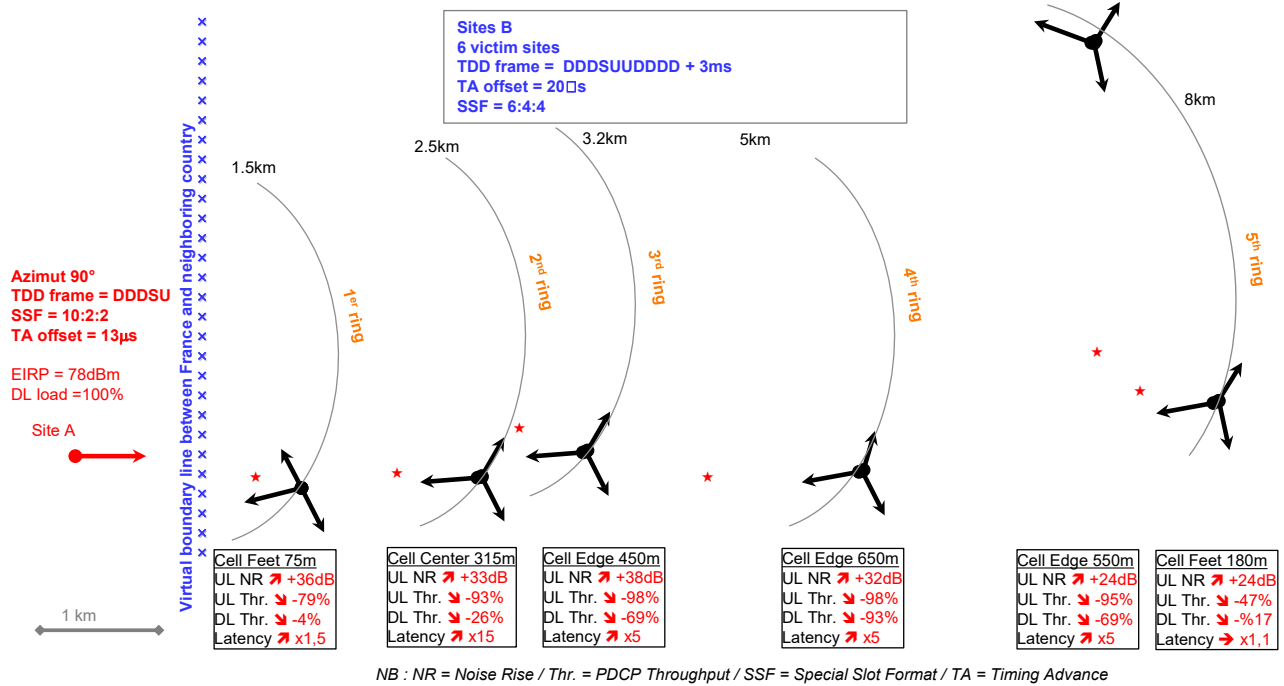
Sites B
6 victim sites
TDD frame = DDDSUUDDDD + 3ms
TA offset = 20□s
SSF = 6:4:4

8km

1.5km

2.5km

3.2km

5km

5th ring

Azimut 90°
TDD frame = DDDSU
SSF = 10:2:2
TA offset = 13µs

EIRP = 78dBm
DL load =100%

Site A

Virtual boundary line between France and neighboring country

1er ring

2nd ring

3rd ring

4th ring

Cell Feet 75m
UL NR ↗ +36dB
UL Thr. ↘ -79%
DL Thr. ↘ -4%
Latency ↗ x1,5

Cell Center 315m
UL NR ↗ +33dB
UL Thr. ↘ -93%
DL Thr. ↘ -26%
Latency ↗ x15

Cell Edge 450m
UL NR ↗ +38dB
UL Thr. ↘ -98%
DL Thr. ↘ -69%
Latency ↗ x5

Cell Edge 650m
UL NR ↗ +32dB
UL Thr. ↘ -98%
DL Thr. ↘ -93%
Latency ↗ x5

Cell Edge 550m
UL NR ↗ +24dB
UL Thr. ↘ -95%
DL Thr. ↘ -69%
Latency ↗ x5

Cell Feet 180m
UL NR ↗ +24dB
UL Thr. ↘ -47%
DL Thr. ↘ -%17
Latency → x1,1

1 km

NB : NR = Noise Rise / Thr. = PDCP Throughput / SSF = Special Slot Format / TA = Timing Advance